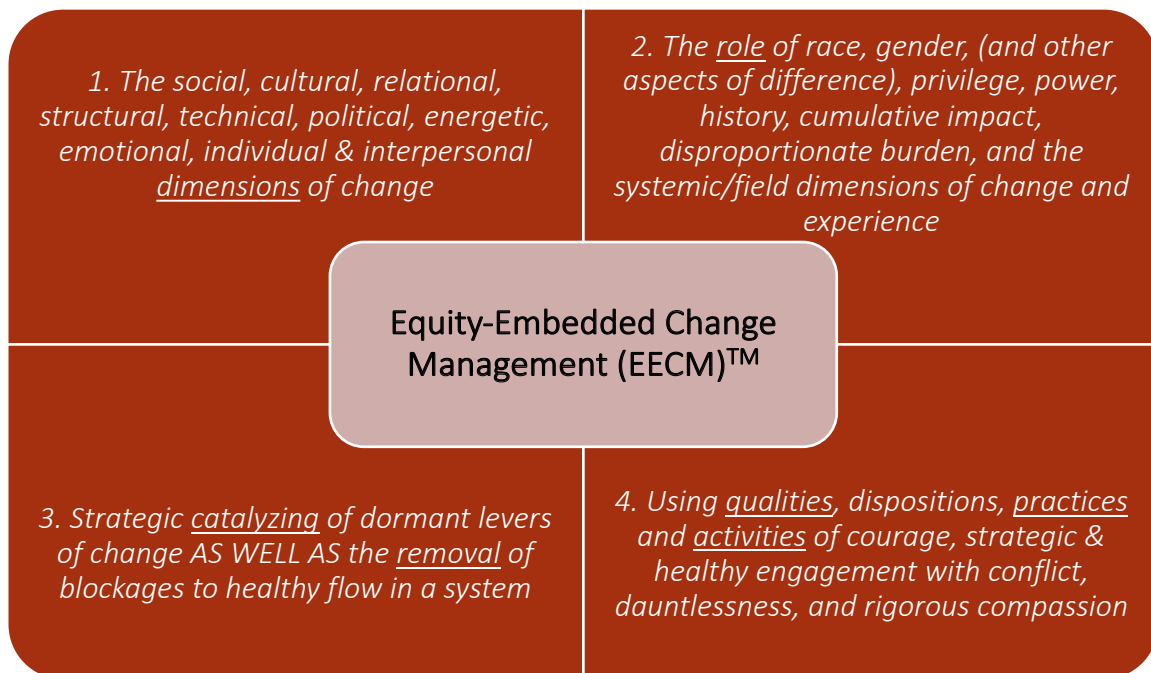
1. The social, cultural, relational, structural, technical, political, energetic, emotional, individual & interpersonal dimensions of change

2. The role of race, gender, (and other aspects of difference), privilege, power, history, cumulative impact, disproportionate burden, and the systemic/field dimensions of change and experience

Equity-Embedded Change Management (EECM)™

3. Strategic catalyzing of dormant levers of change AS WELL AS the removal of blockages to healthy flow in a system

4. Using qualities, dispositions, practices and activities of courage, strategic & healthy engagement with conflict, dauntlessness, and rigorous compassion